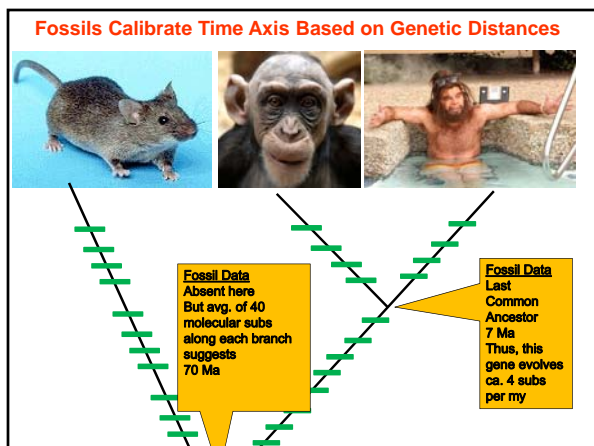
Fossils Calibrate Time Axis Based on Genetic Distances

Fossil Data
Absent here
But avg. of 40 molecular subs along each branch suggests
70 Ma

Fossil Data
Last Common Ancestor
7 Ma
Thus, this gene evolves ca. 4 subs per my